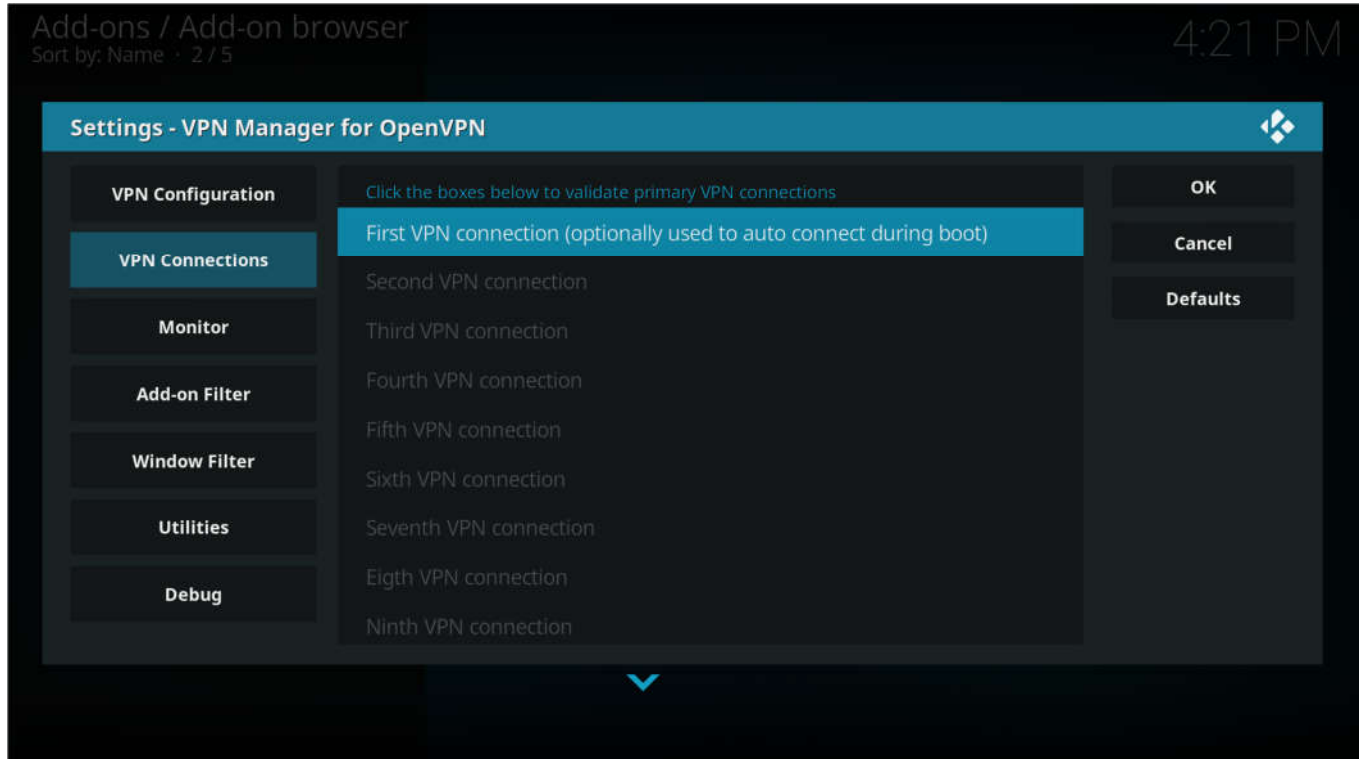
Add-ons / Add-on browser
Sort by: Name · 2 / 5

4:21 PM

Settings - VPN Manager for OpenVPN

VPN Configuration
VPN Connections
Monitor
Add-on Filter
Window Filter
Utilities
Debug

Click the boxes below to validate primary VPN connections
First VPN connection (optionally used to auto connect during boot)
Second VPN connection
Third VPN connection
Fourth VPN connection
Fifth VPN connection
Sixth VPN connection
Seventh VPN connection
Eigth VPN connection
Ninth VPN connection

OK
Cancel
Defaults